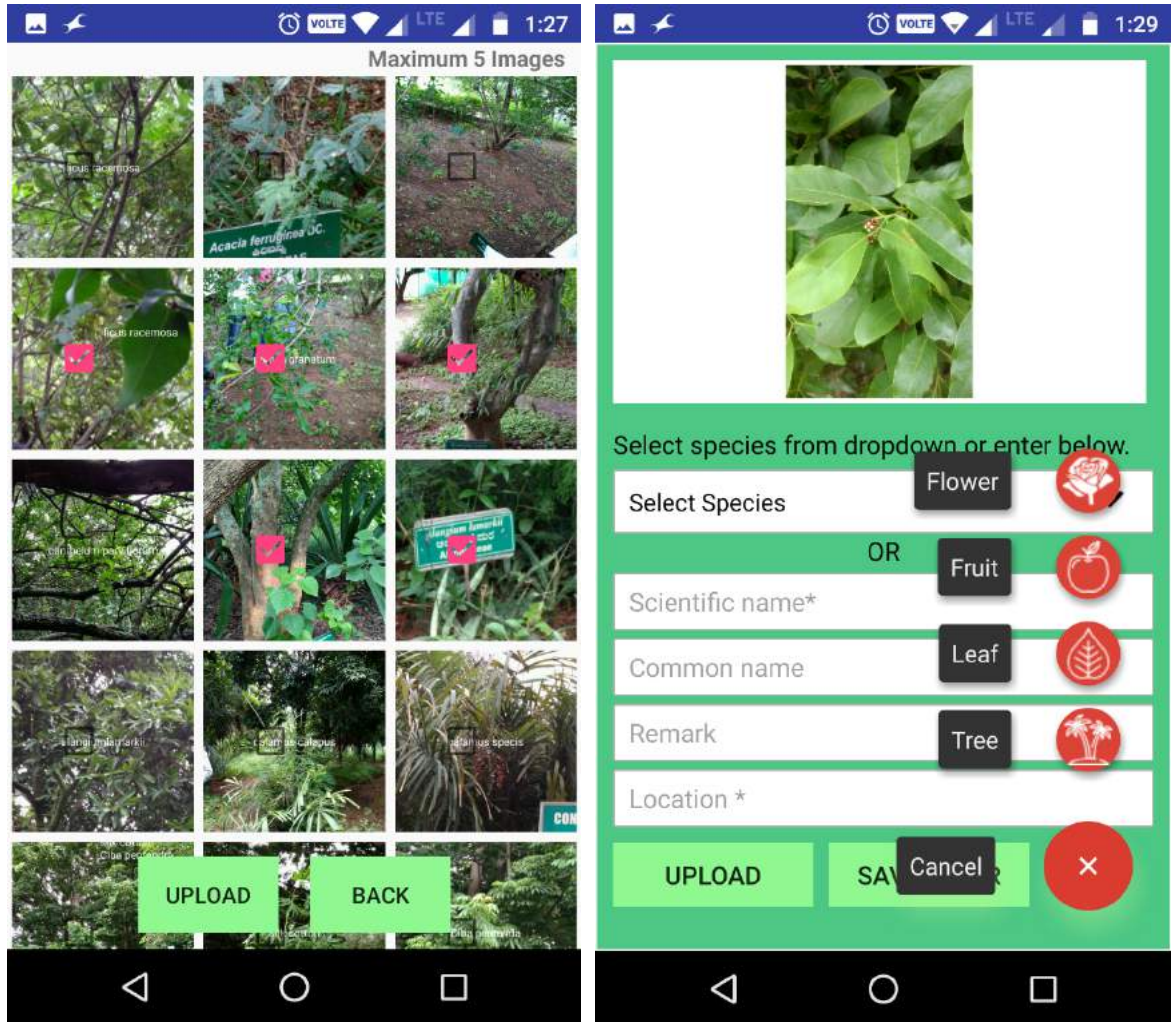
VOLTE LTE 1:27

Maximum 5 Images

ficus racemosa

Acacia ferruginea DC.

ficus racemosa

granatum

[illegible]

alangium lamarkii

alangium lamarkii

calamus calepus

calamus specis

CON

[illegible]

UPLOAD

BACK

VOLTE LTE 1:29

Select species from dropdown or enter below.

Select Species

Flower

OR

Fruit

Scientific name*

Leaf

Common name

Remark

Tree

Location *

UPLOAD

SAV

Cancel

R

×